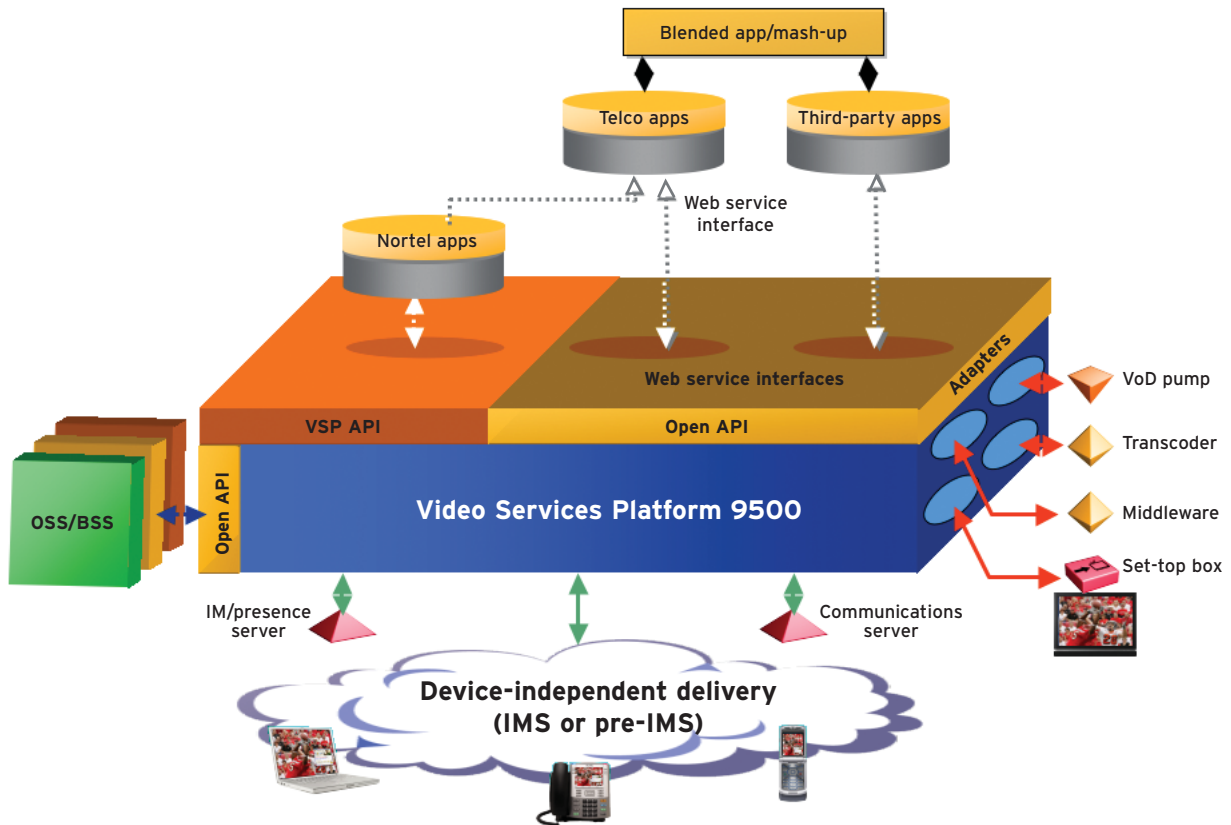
Blended app/mash-up

Telco apps

Third-party apps

Web service interface

Nortel apps

Web service interfaces

Adapters

VoD pump

Transcoder

Middleware

Set-top box

VSP API

Open API

Open API

OSS/BSS

Video Services Platform 9500

IM/presence server

Communications server

Device-independent delivery (IMS or pre-IMS)